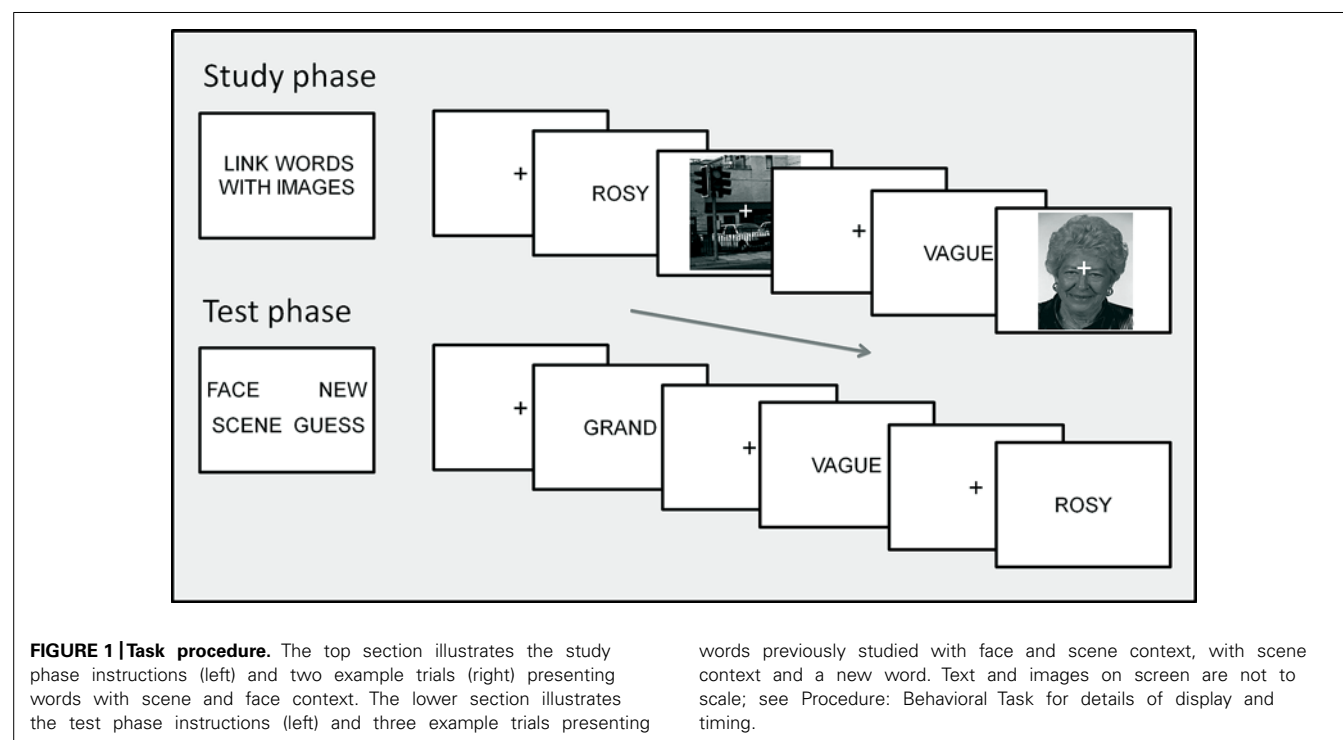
Study phase

LINK WORDS WITH IMAGES

+

ROSY

+

+

VAGUE

+

Test phase

FACE NEW
SCENE GUESS

+

GRAND

+

VAGUE

+

ROSY

**FIGURE 1 | Task procedure.** The top section illustrates the study phase instructions (left) and two example trials (right) presenting words with scene and face context. The lower section illustrates the test phase instructions (left) and three example trials presenting words previously studied with face and scene context, with scene context and a new word. Text and images on screen are not to scale; see Procedure: Behavioral Task for details of display and timing.